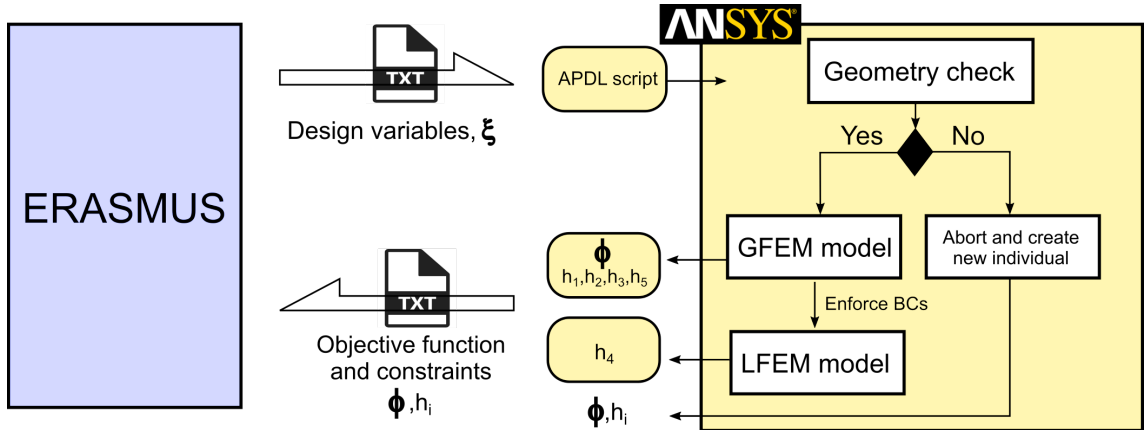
ERASMUS

TXT

Design variables, $\boldsymbol{\xi}$

ANSYS

APDL script

Geometry check

Yes

No

GFEM model

Abort and create new individual

$\boldsymbol{\phi}$

$h_1,h_2,h_3,h_5$

Enforce BCs

TXT

Objective function and constraints

$\boldsymbol{\phi},h_i$

$h_4$

LFEM model

$\boldsymbol{\phi},h_i$